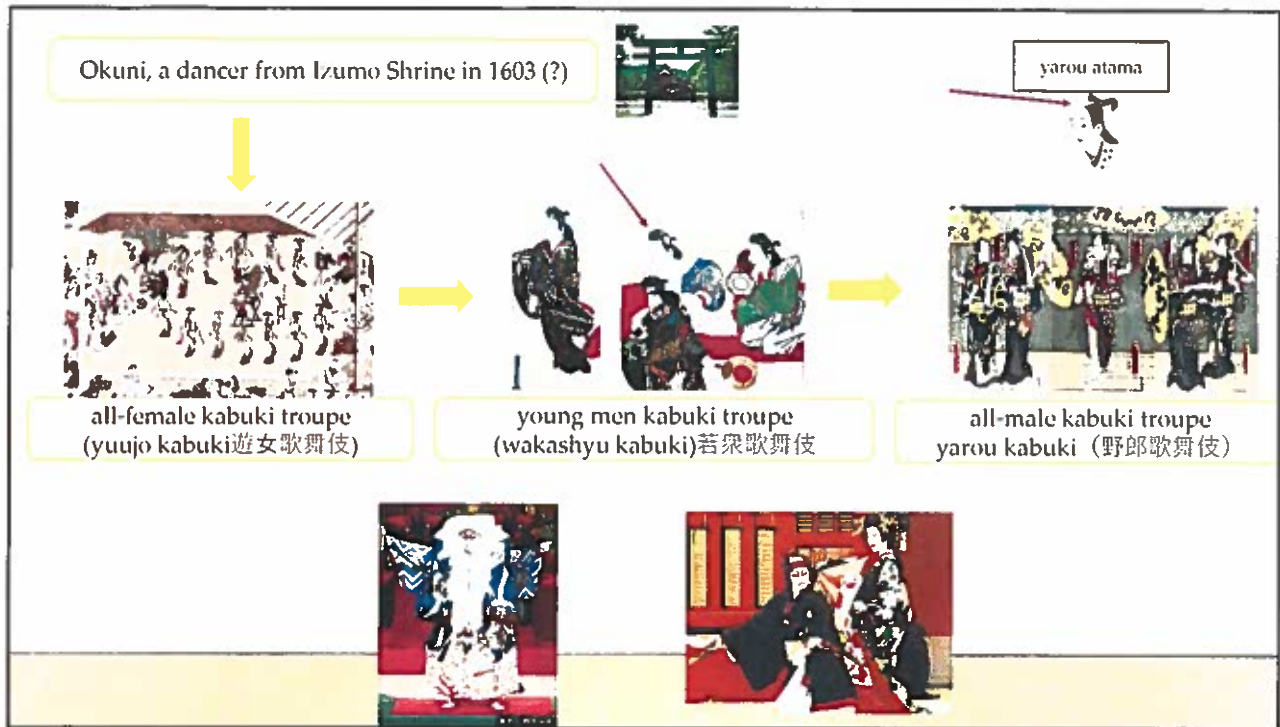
Okuni, a dancer from Izumo Shrine in 1603 (?)

yarou atama

all-female kabuki troupe
(yuujo kabuki遊女歌舞伎)

young men kabuki troupe
(wakashyu kabuki)若衆歌舞伎

all-male kabuki troupe
yarou kabuki（野郎歌舞伎）